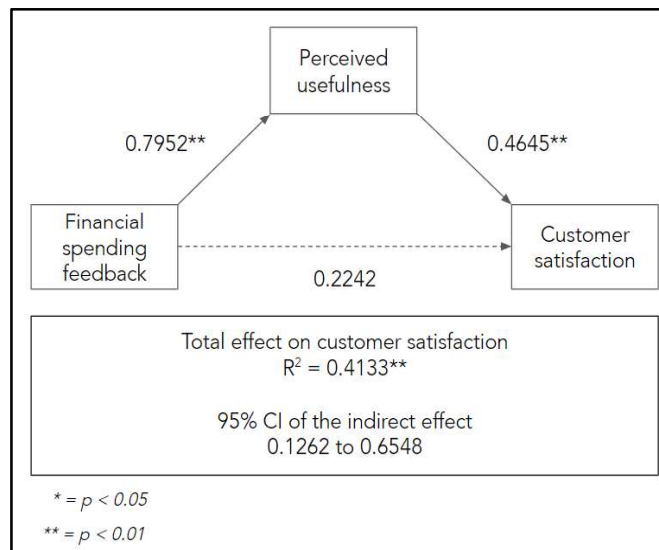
Perceived usefulness

0.7952**

0.4645**

Financial spending feedback

Customer satisfaction

0.2242

Total effect on customer satisfaction
$R^2 = 0.4133$**

95% CI of the indirect effect
0.1262 to 0.6548

* = $p < 0.05$
** = $p < 0.01$